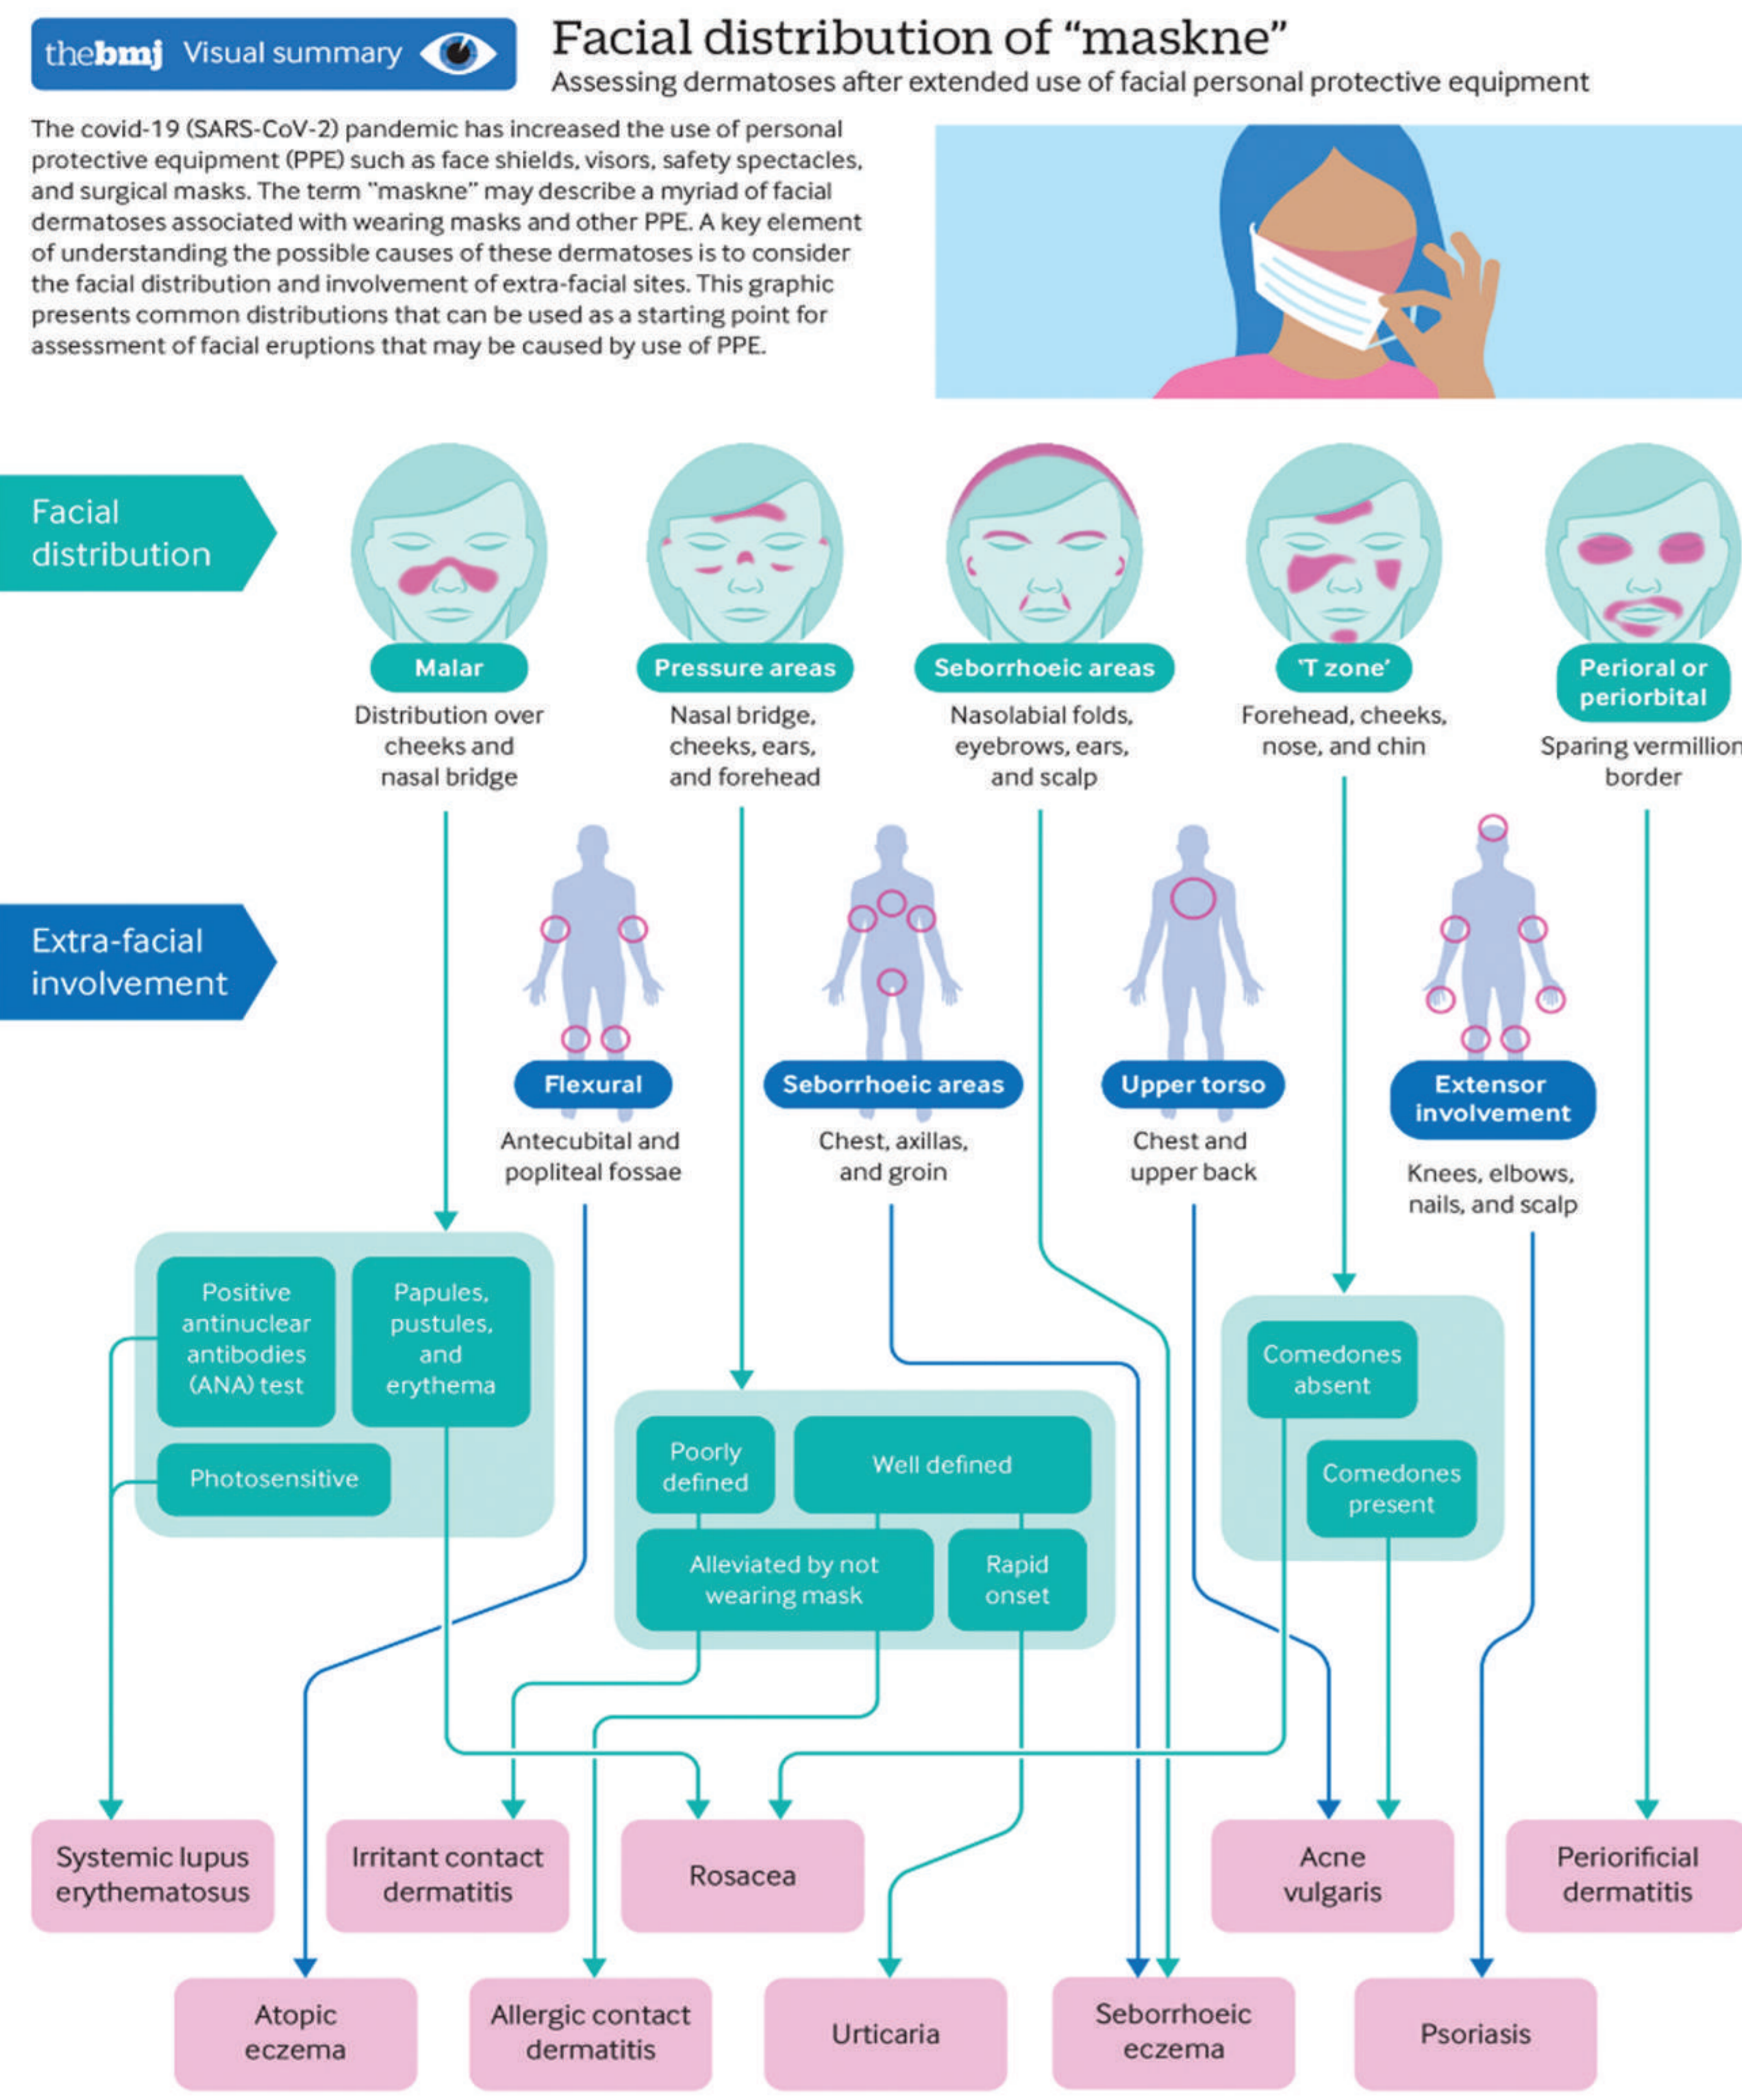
thebmj Visual summary

Facial distribution of "maskne"

Assessing dermatoses after extended use of facial personal protective equipment

The covid-19 (SARS-CoV-2) pandemic has increased the use of personal protective equipment (PPE) such as face shields, visors, safety spectacles, and surgical masks. The term "maskne" may describe a myriad of facial dermatoses associated with wearing masks and other PPE. A key element of understanding the possible causes of these dermatoses is to consider the facial distribution and involvement of extra-facial sites. This graphic presents common distributions that can be used as a starting point for assessment of facial eruptions that may be caused by use of PPE.

Facial distribution

Malar
Distribution over cheeks and nasal bridge

Pressure areas
Nasal bridge, cheeks, ears, and forehead

Seborrhoeic areas
Nasolabial folds, eyebrows, ears, and scalp

'T zone'
Forehead, cheeks, nose, and chin

Perioral or periorbital
Sparing vermillion border

Extra-facial involvement

Flexural
Antecubital and popliteal fossae

Seborrhoeic areas
Chest, axillas, and groin

Upper torso
Chest and upper back

Extensor involvement
Knees, elbows, nails, and scalp

Positive antinuclear antibodies (ANA) test

Papules, pustules, and erythema

Photosensitive

Poorly defined

Well defined

Alleviated by not wearing mask

Rapid onset

Comedones absent

Comedones present

Systemic lupus erythematosus

Irritant contact dermatitis

Rosacea

Acne vulgaris

Periorificial dermatitis

Atopic eczema

Allergic contact dermatitis

Urticaria

Seborrhoeic eczema

Psoriasis